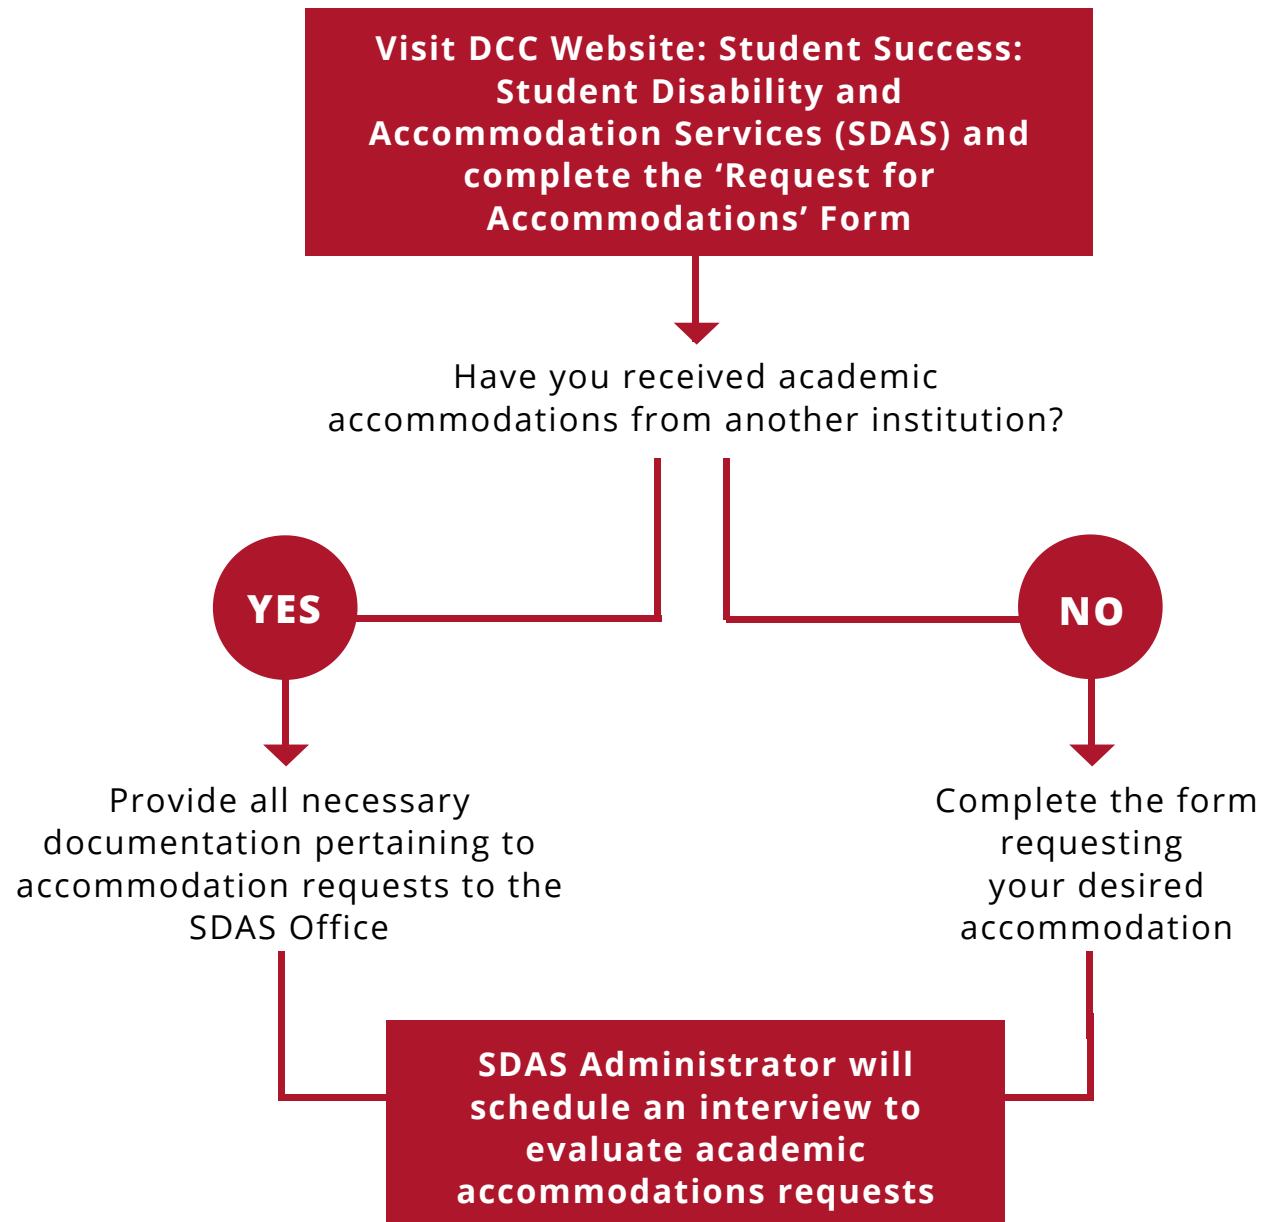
Visit DCC Website: Student Success: Student Disability and Accommodation Services (SDAS) and complete the ‘Request for Accommodations’ Form

Have you received academic accommodations from another institution?

YES

NO

Provide all necessary documentation pertaining to accommodation requests to the SDAS Office

Complete the form requesting your desired accommodation

SDAS Administrator will schedule an interview to evaluate academic accommodations requests